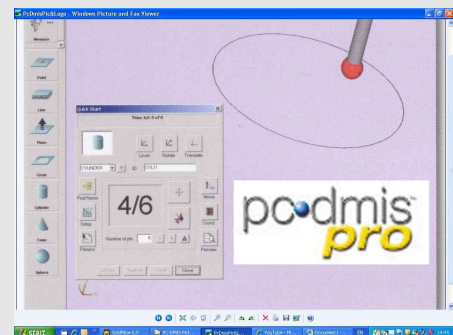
PcDmisPickLogo - Windows Picture and Fax Viewer

Measure

Point

Line

Plane

Circle

Cylinder

Cone

Sphere

Quick start

Take hit 4 of 6

Level

Rotate

Translate

CYLINDER

CYL01

Find Nomin

Setup

Pattern

4/6

Number of pts

Move

Cancel

Preview

Close

pcdmis pro

start

PcDmisPick...

YouTube

Document

14:44